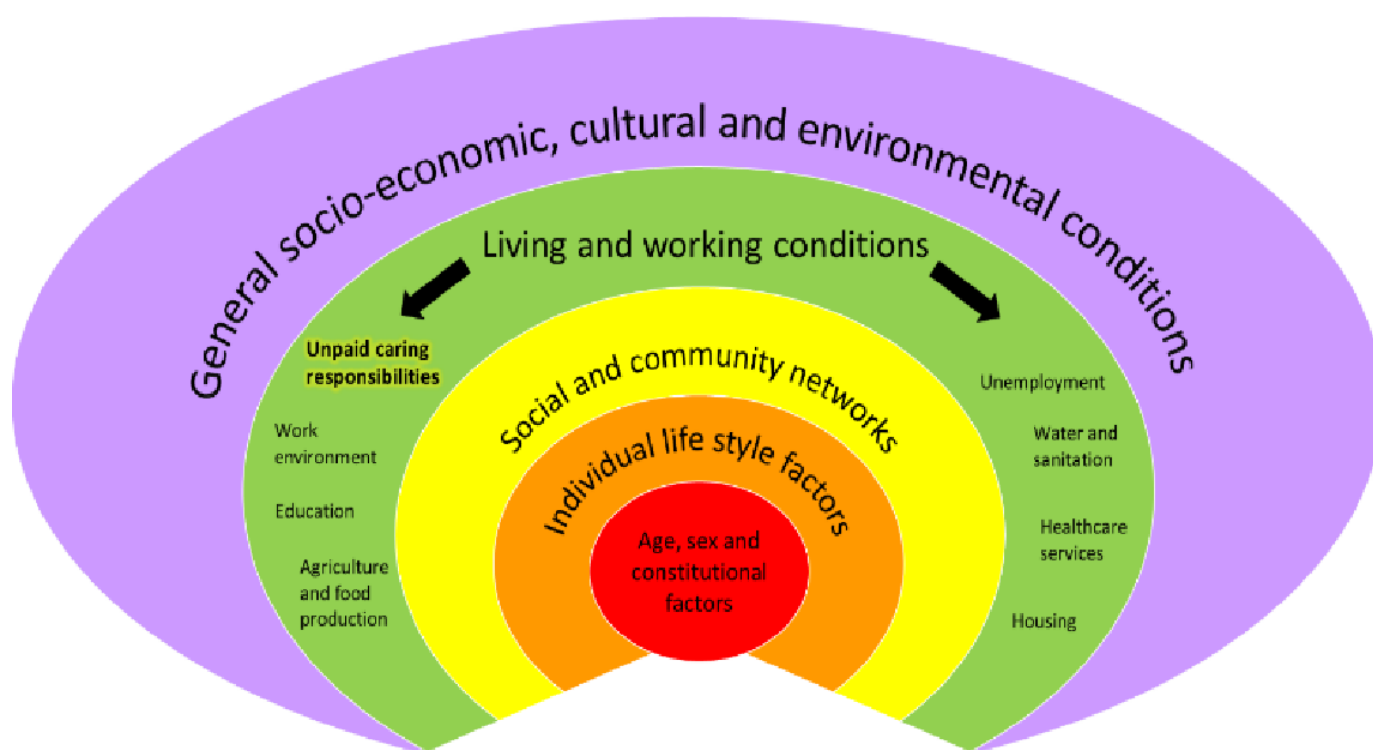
General socio-economic, cultural and environmental conditions

Living and working conditions

Unpaid caring responsibilities

Work environment

Education

Agriculture and food production

Unemployment

Water and sanitation

Healthcare services

Housing

Social and community networks

Individual life style factors

Age, sex and constitutional factors